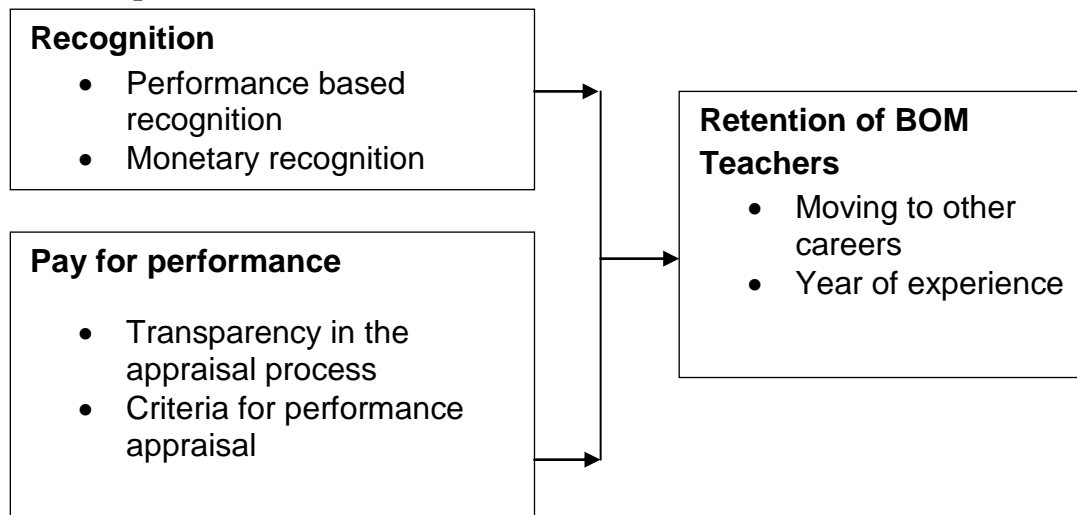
**Recognition**
- Performance based recognition
- Monetary recognition

**Pay for performance**
- Transparency in the appraisal process
- Criteria for performance appraisal

**Retention of BOM Teachers**
- Moving to other careers
- Year of experience